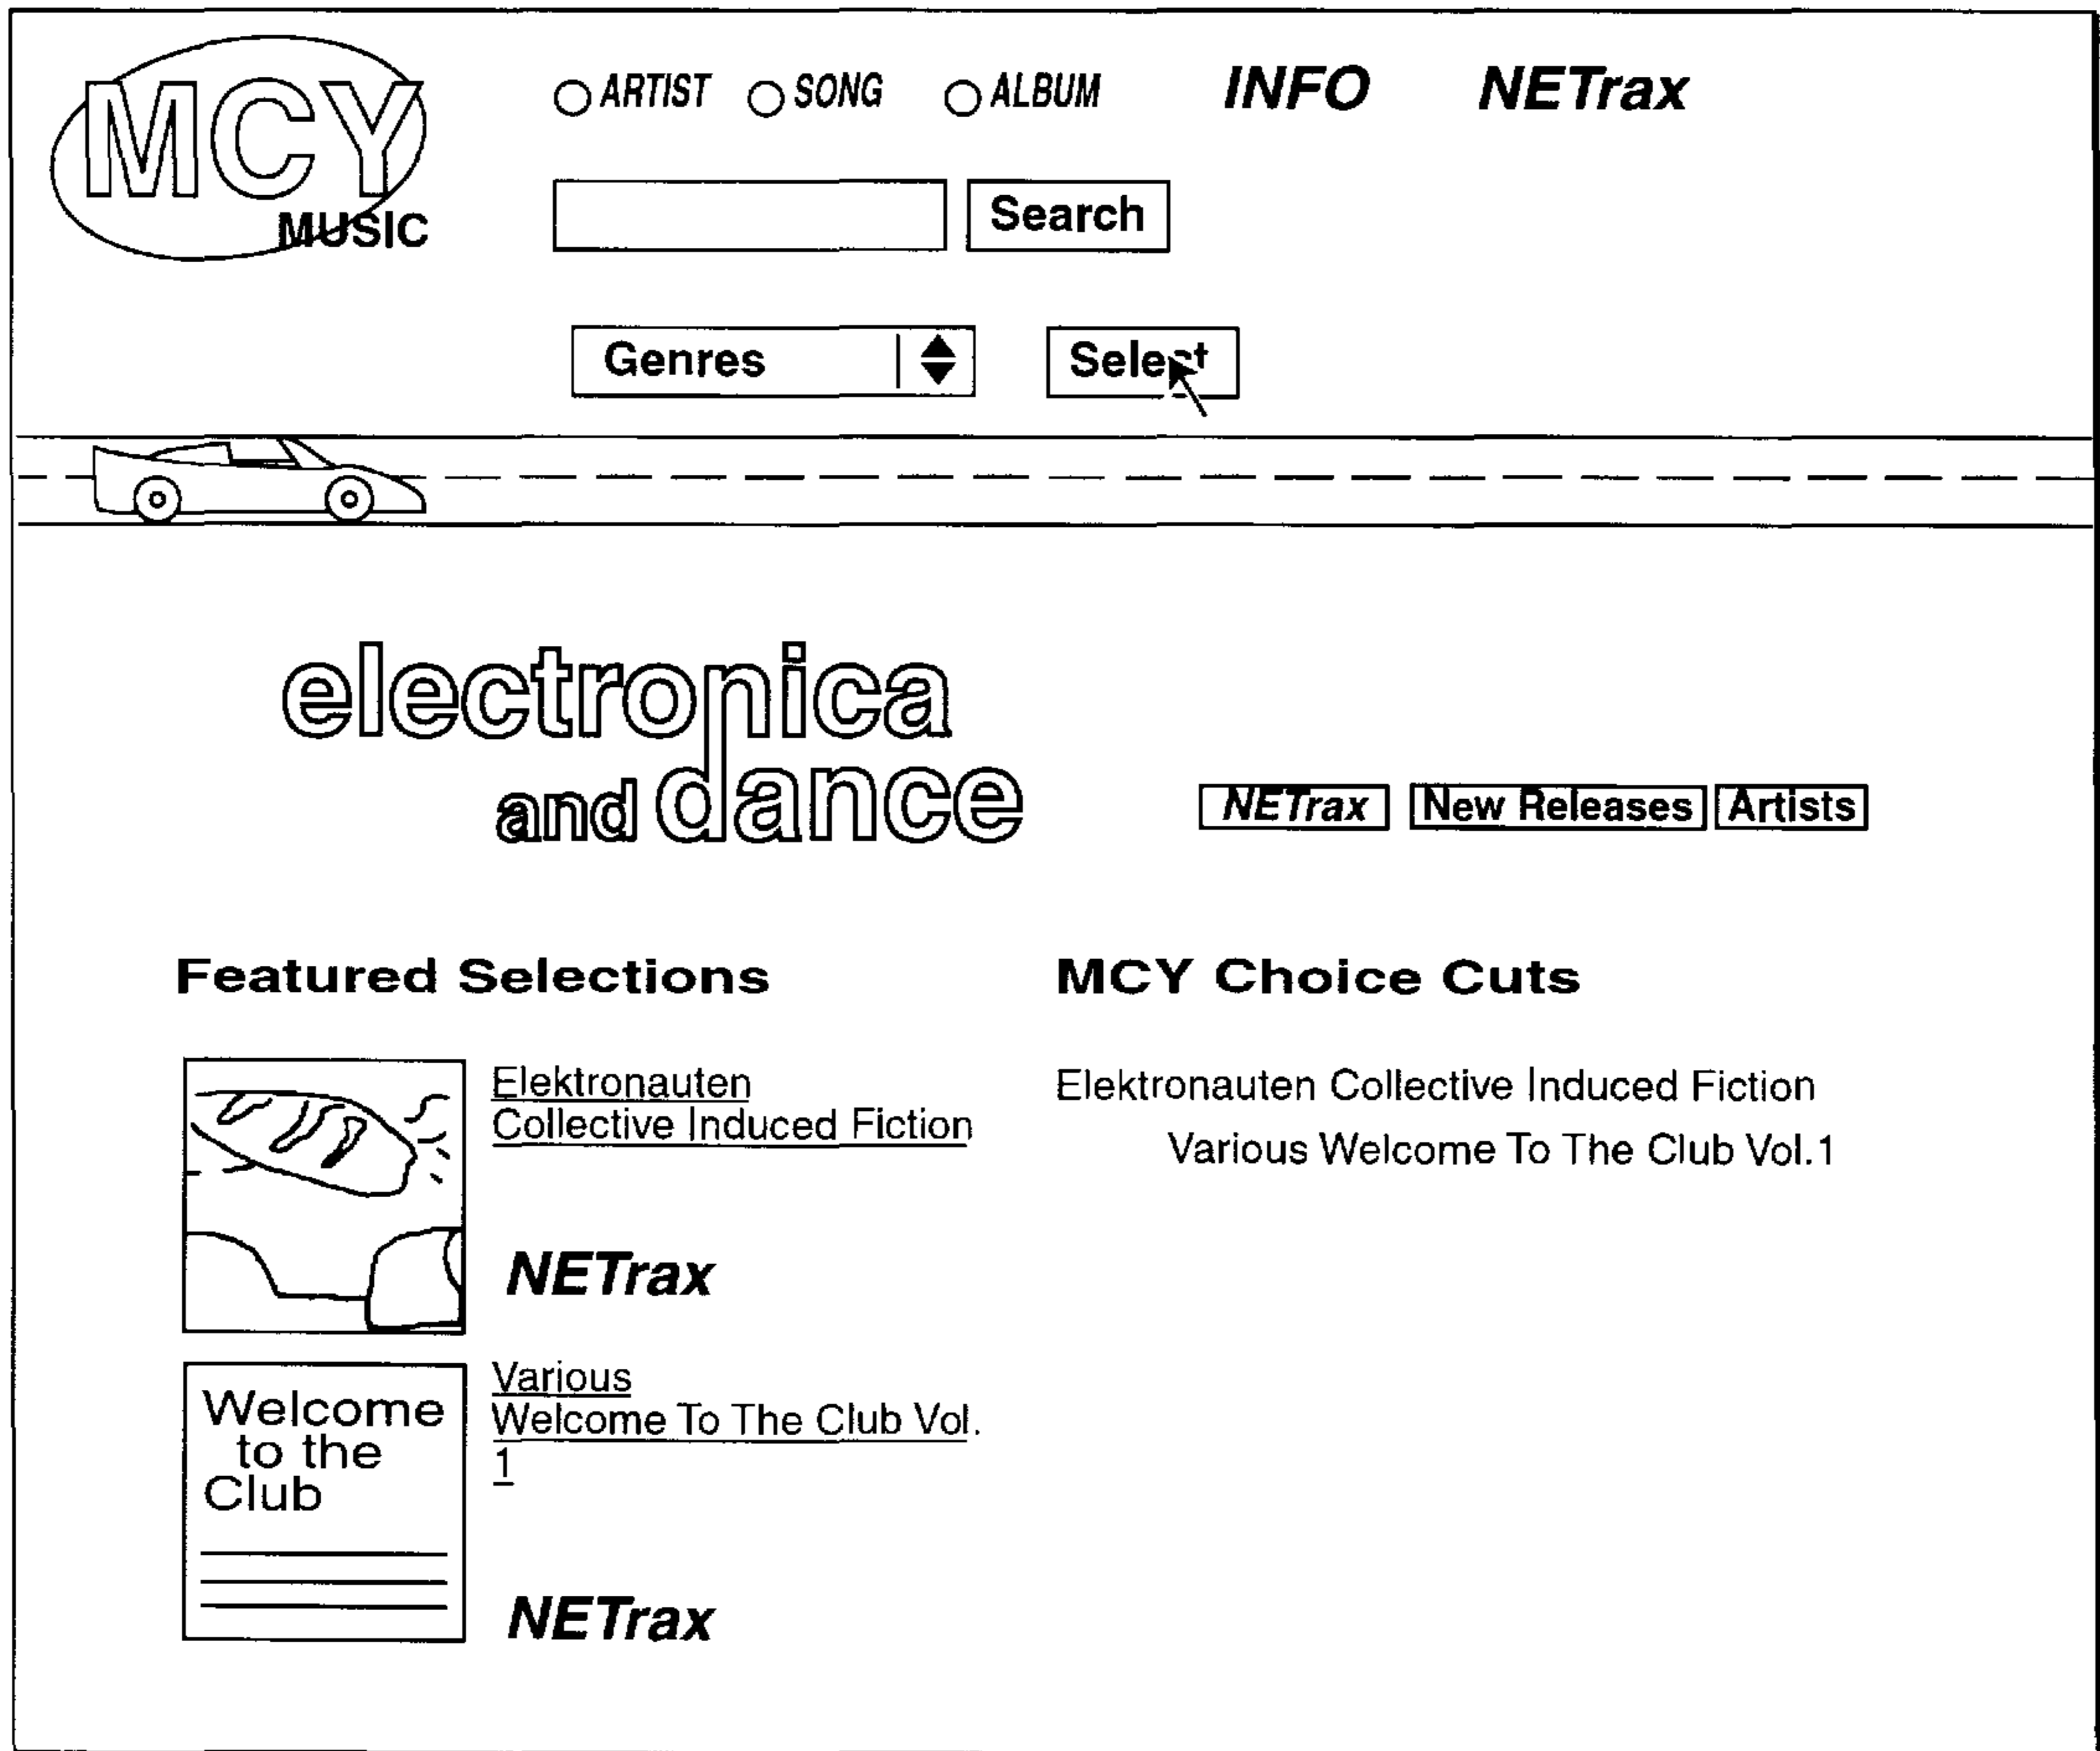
MCY MUSIC

ARTIST SONG ALBUM INFO NETrax

Search

Genres Select

electronica and dance

NETrax New Releases Artists

Featured Selections

Elektronauten
Collective Induced Fiction

NETrax

Welcome to the Club

Various
Welcome To The Club Vol. 1

NETrax

MCY Choice Cuts

Elektronauten Collective Induced Fiction
Various Welcome To The Club Vol.1